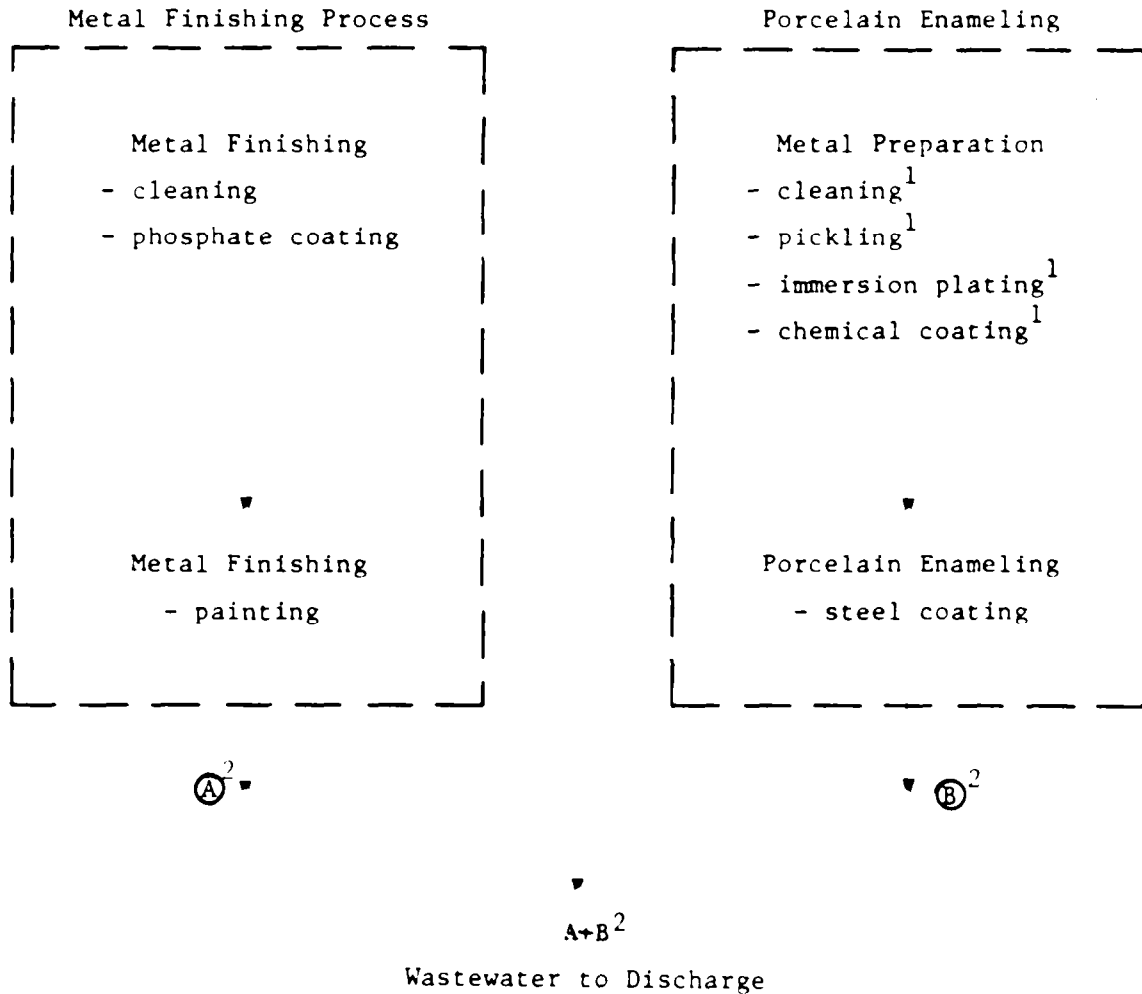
Metal Finishing Process

Metal Finishing
- cleaning
- phosphate coating

Metal Finishing
- painting

Porcelain Enameling

Metal Preparation
- cleaning$^1$
- pickling$^1$
- immersion plating$^1$
- chemical coating$^1$

Porcelain Enameling
- steel coating

Ⓐ$^2$

Ⓑ$^2$

A+B$^2$
Wastewater to Discharge